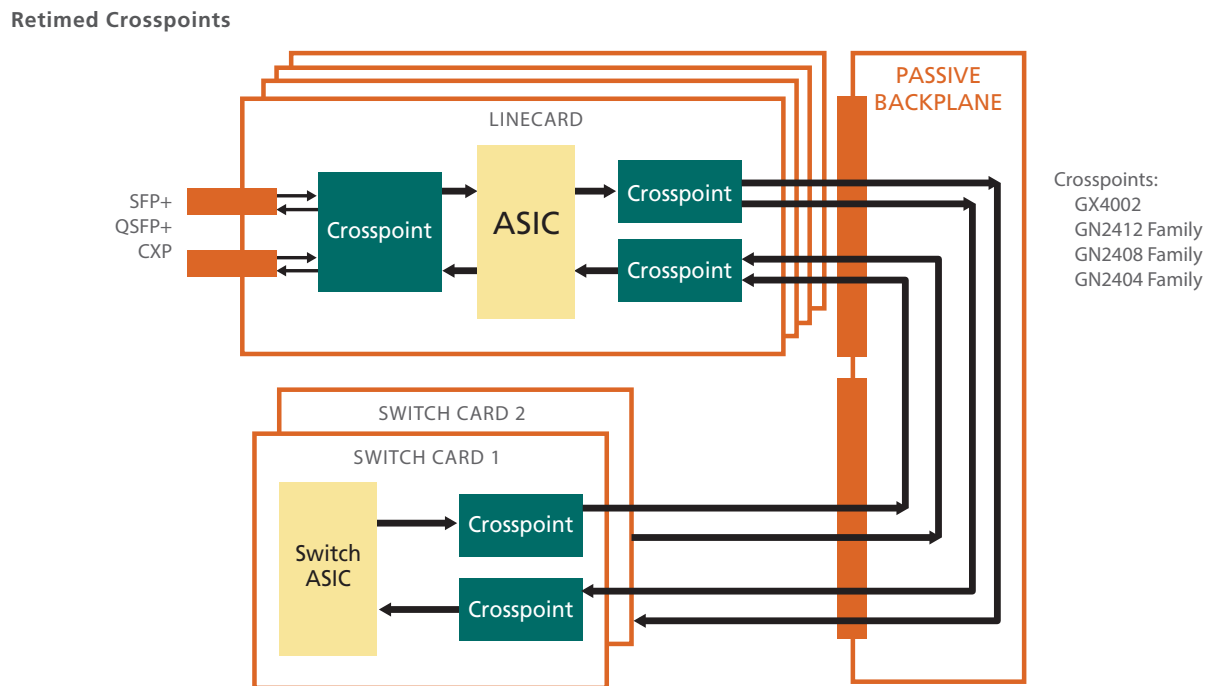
Retimed Crosspoints

LINECARD

SFP+
QSFP+
CXP

Crosspoint

ASIC

Crosspoint

Crosspoint

PASSIVE BACKPLANE

Crosspoints:
GX4002
GN2412 Family
GN2408 Family
GN2404 Family

SWITCH CARD 2

SWITCH CARD 1

Switch ASIC

Crosspoint

Crosspoint